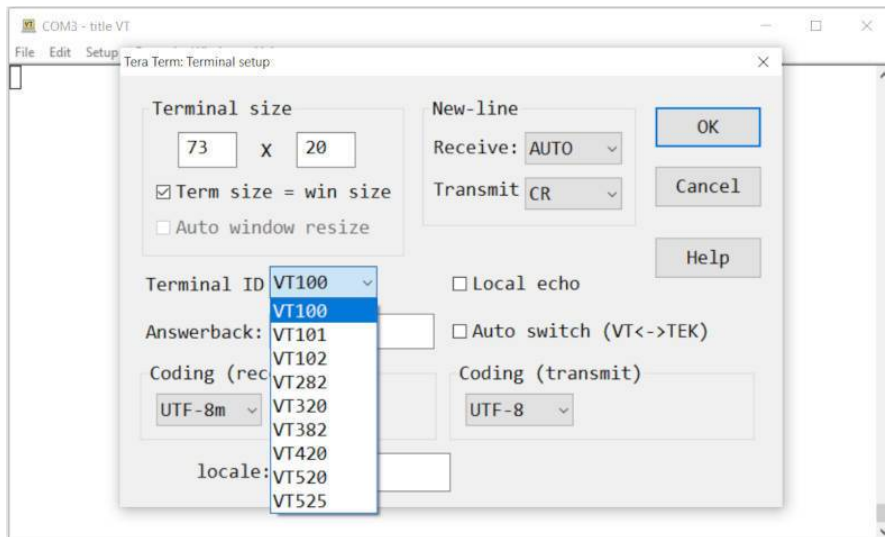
COM3 - title VT

File Edit Setup

Tera Term: Terminal setup

Terminal size

73 x 20

☑ Term size = win size

☐ Auto window resize

New-line

Receive: AUTO

Transmit CR

OK

Cancel

Help

Terminal ID VT100

VT100
VT101
VT102
VT282
VT320
VT382
VT420
VT520
VT525

☐ Local echo

Answerback:

☐ Auto switch (VT<->TEK)

Coding (rec

UTF-8m

Coding (transmit)

UTF-8

locale: